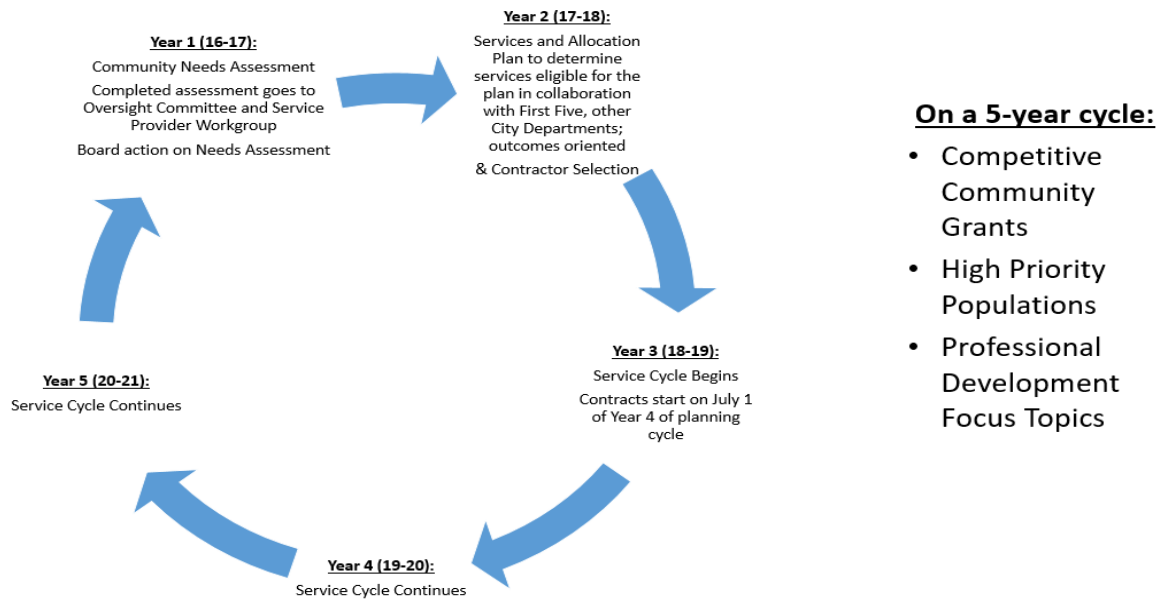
Year 1 (16-17):
Community Needs Assessment
Completed assessment goes to Oversight Committee and Service Provider Workgroup
Board action on Needs Assessment

Year 2 (17-18):
Services and Allocation Plan to determine services eligible for the plan in collaboration with First Five, other City Departments; outcomes oriented
& Contractor Selection

Year 3 (18-19):
Service Cycle Begins
Contracts start on July 1 of Year 4 of planning cycle

Year 4 (19-20):
Service Cycle Continues

Year 5 (20-21):
Service Cycle Continues

On a 5-year cycle:
• Competitive Community Grants
• High Priority Populations
• Professional Development Focus Topics